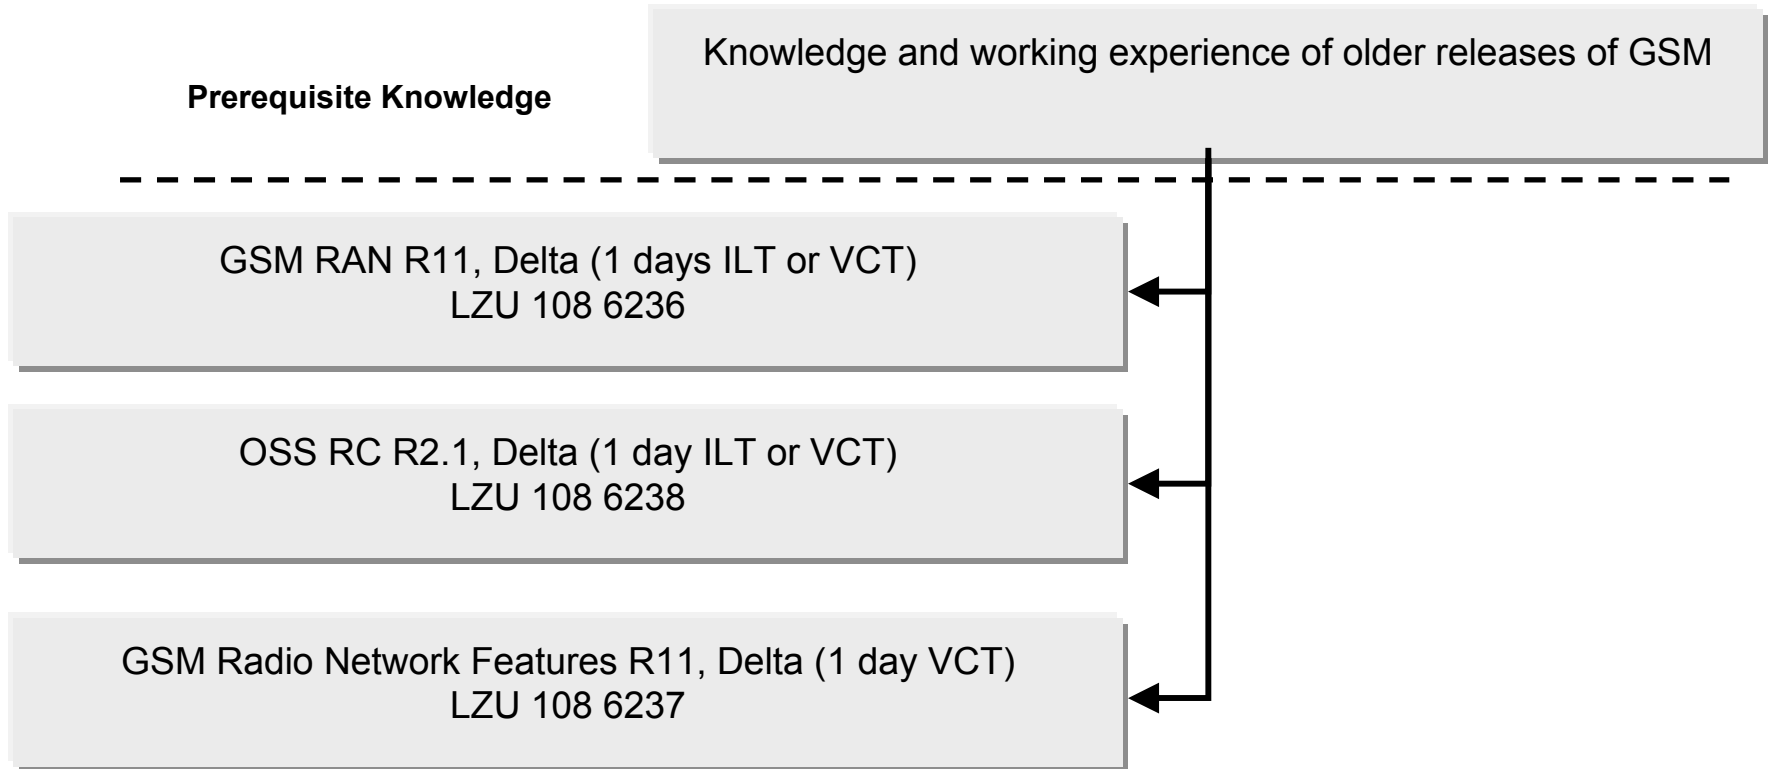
Prerequisite Knowledge

Knowledge and working experience of older releases of GSM

GSM RAN R11, Delta (1 days ILT or VCT)
LZU 108 6236

OSS RC R2.1, Delta (1 day ILT or VCT)
LZU 108 6238

GSM Radio Network Features R11, Delta (1 day VCT)
LZU 108 6237